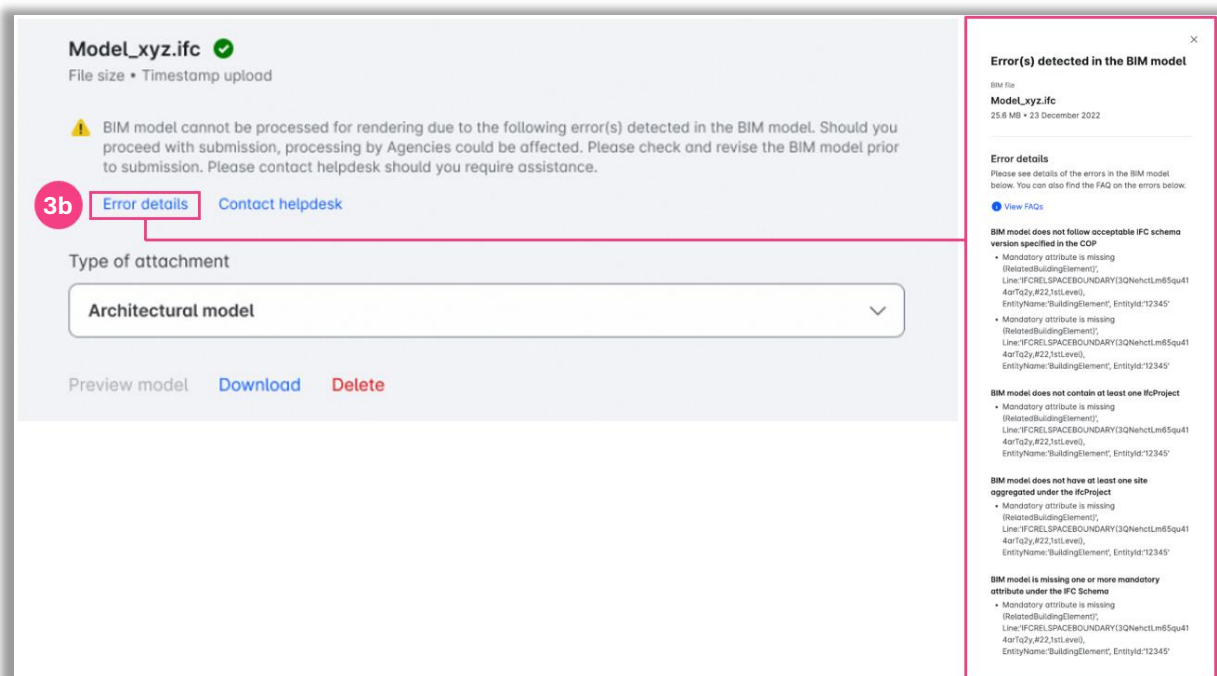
Model_xyz.ifc

File size • Timestamp upload

BIM model cannot be processed for rendering due to the following error(s) detected in the BIM model. Should you proceed with submission, processing by Agencies could be affected. Please check and revise the BIM model prior to submission. Please contact helpdesk should you require assistance.

3b

Error details

Contact helpdesk

Type of attachment

Architectural model

Preview model

Download

Delete

×

Error(s) detected in the BIM model

BIM file

Model_xyz.ifc

25.6 MB • 23 December 2022

Error details

Please see details of the errors in the BIM model below. You can also find the FAQ on the errors below.

View FAQs

BIM model does not follow acceptable IFC schema version specified in the COP

• Mandatory attribute is missing (RelatedBuildingElement)', Line:'IFCRELSPACEBOUNDARY(3QNehctLm65qu414arTq2y,#22,1stLevel), EntityName:'BuildingElement', EntityId:'12345'

• Mandatory attribute is missing (RelatedBuildingElement)', Line:'IFCRELSPACEBOUNDARY(3QNehctLm65qu414arTq2y,#22,1stLevel), EntityName:'BuildingElement', EntityId:'12345'

BIM model does not contain at least one IfcProject

• Mandatory attribute is missing (RelatedBuildingElement)', Line:'IFCRELSPACEBOUNDARY(3QNehctLm65qu414arTq2y,#22,1stLevel), EntityName:'BuildingElement', EntityId:'12345'

BIM model does not have at least one site aggregated under the ifcProject

• Mandatory attribute is missing (RelatedBuildingElement)', Line:'IFCRELSPACEBOUNDARY(3QNehctLm65qu414arTq2y,#22,1stLevel), EntityName:'BuildingElement', EntityId:'12345'

BIM model is missing one or more mandatory attribute under the IFC Schema

• Mandatory attribute is missing (RelatedBuildingElement)', Line:'IFCRELSPACEBOUNDARY(3QNehctLm65qu414arTq2y,#22,1stLevel), EntityName:'BuildingElement', EntityId:'12345'